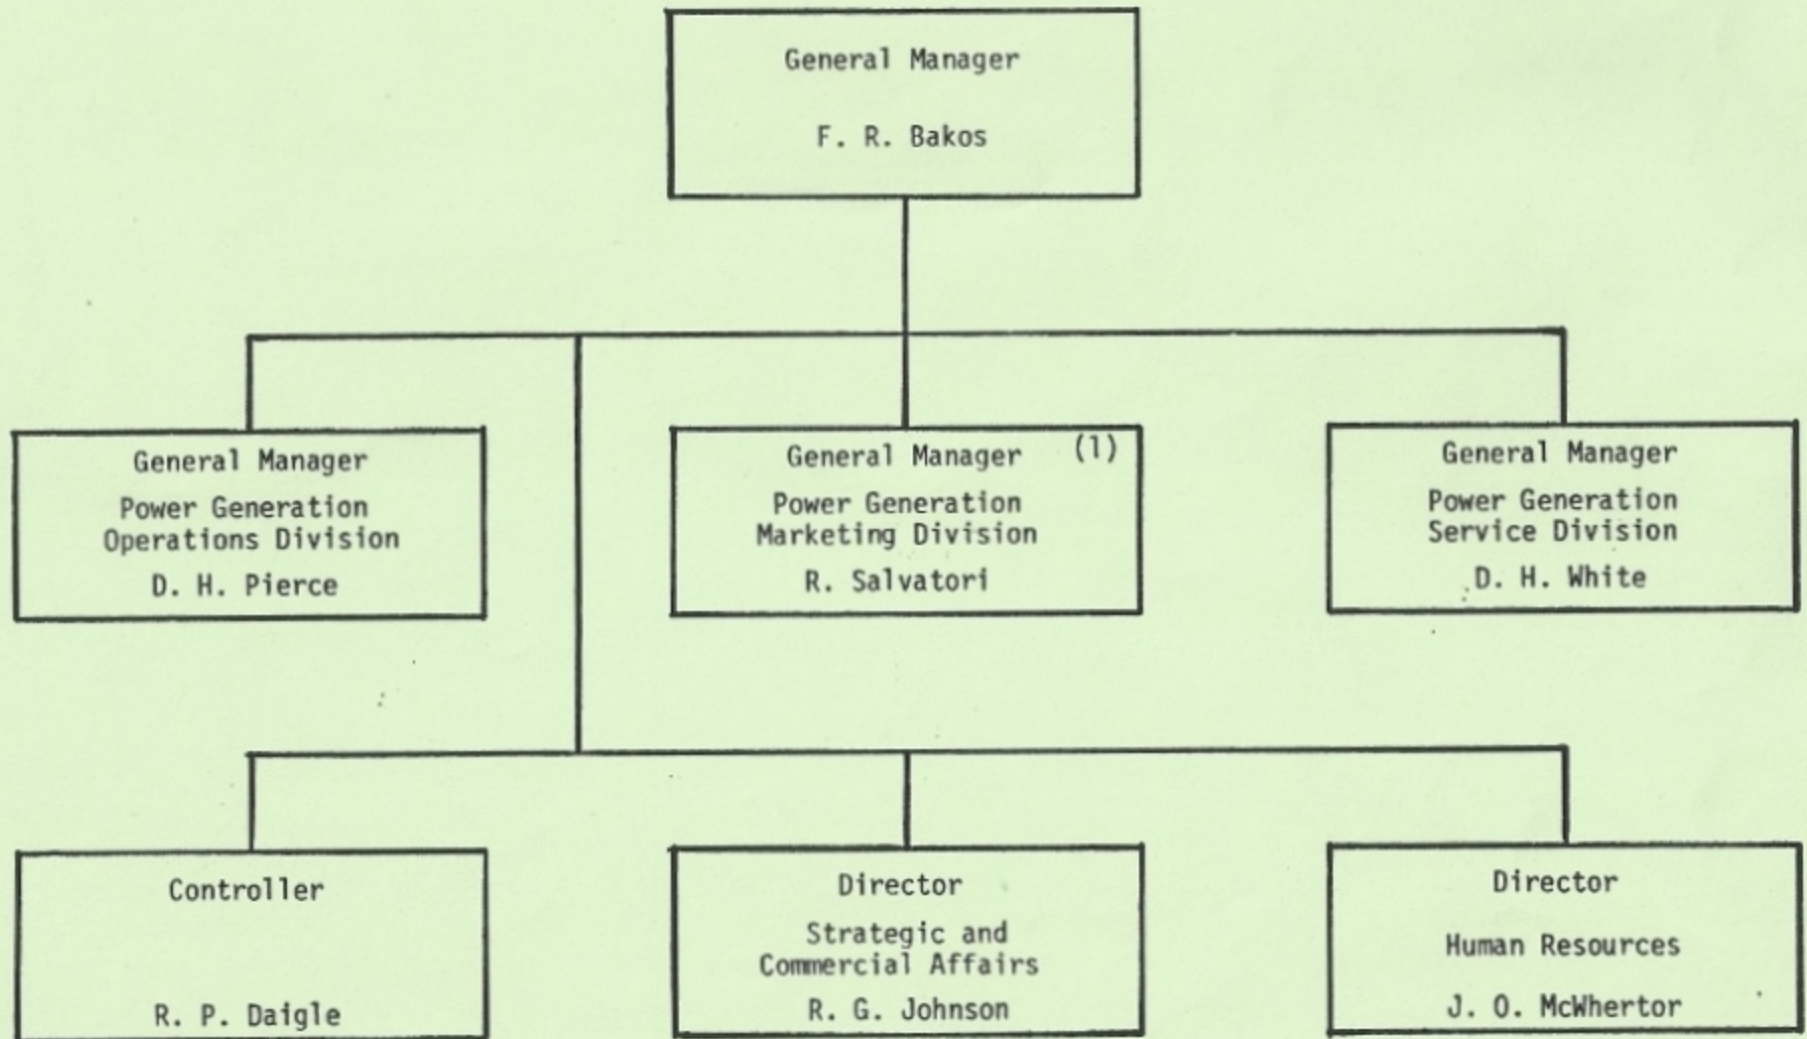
General Manager

F. R. Bakos

General Manager

Power Generation Operations Division

D. H. Pierce

General Manager (1)

Power Generation Marketing Division

R. Salvatori

General Manager

Power Generation Service Division

D. H. White

Controller

R. P. Daigle

Director

Strategic and Commercial Affairs

R. G. Johnson

Director

Human Resources

J. O. McWhertor